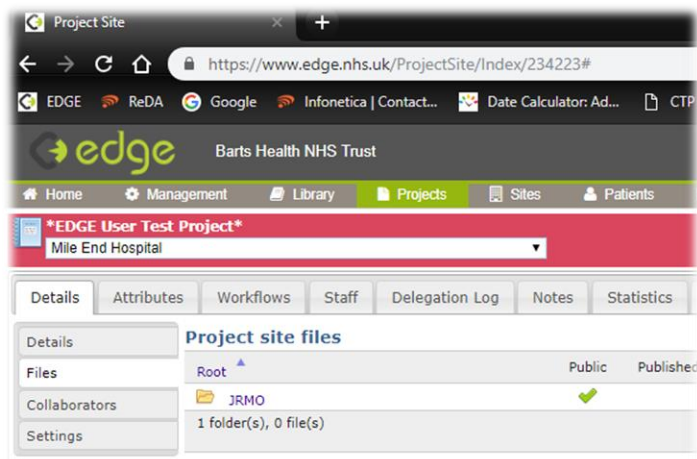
Project Site ×

https://www.edge.nhs.uk/ProjectSite/Index/234223#

EDGE ReDA Google Infonetica | Contact... Date Calculator: Ad... CTP

edge Barts Health NHS Trust

Home Management Library Projects Sites Patients

*EDGE User Test Project*
Mile End Hospital

Details Attributes Workflows Staff Delegation Log Notes Statistics

Details
Files
Collaborators
Settings

Project site files

| Root | Public | Published |
|---|---|---|
| JRMO | ✔ | |
| 1 folder(s), 0 file(s) | | |